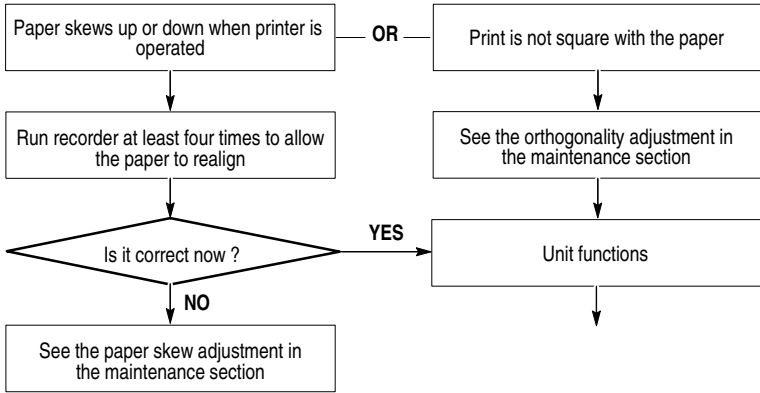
Paper skews up or down when printer is operated

OR

Print is not square with the paper

Run recorder at least four times to allow the paper to realign

See the orthogonality adjustment in the maintenance section

Is it correct now ?

YES

Unit functions

NO

See the paper skew adjustment in the maintenance section